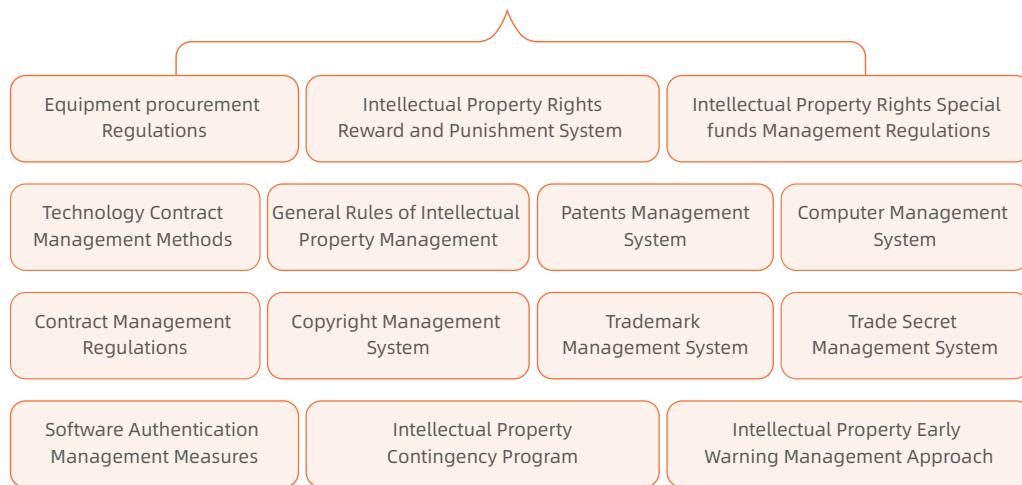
Equipment procurement Regulations

Intellectual Property Rights Reward and Punishment System

Intellectual Property Rights Special funds Management Regulations

Technology Contract Management Methods

General Rules of Intellectual Property Management

Patents Management System

Computer Management System

Contract Management Regulations

Copyright Management System

Trademark Management System

Trade Secret Management System

Software Authentication Management Measures

Intellectual Property Contingency Program

Intellectual Property Early Warning Management Approach